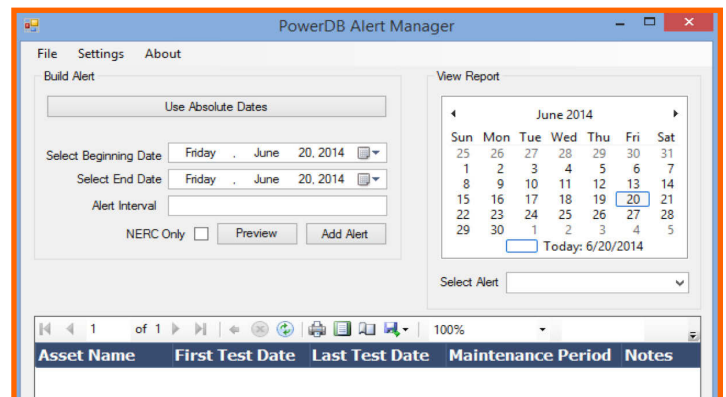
PowerDB Alert Manager

File Settings About

Build Alert

Use Absolute Dates

Select Beginning Date Friday , June 20, 2014

Select End Date Friday , June 20, 2014

Alert Interval

NERC Only Preview Add Alert

View Report

June 2014

| Sun | Mon | Tue | Wed | Thu | Fri | Sat |
|---|---|---|---|---|---|---|
| 25 | 26 | 27 | 28 | 29 | 30 | 31 |
| 1 | 2 | 3 | 4 | 5 | 6 | 7 |
| 8 | 9 | 10 | 11 | 12 | 13 | 14 |
| 15 | 16 | 17 | 18 | 19 | 20 | 21 |
| 22 | 23 | 24 | 25 | 26 | 27 | 28 |
| 29 | 30 | 1 | 2 | 3 | 4 | 5 |

Today: 6/20/2014

Select Alert

1 of 1 100%

| Asset Name | First Test Date | Last Test Date | Maintenance Period | Notes |
|---|---|---|---|---|